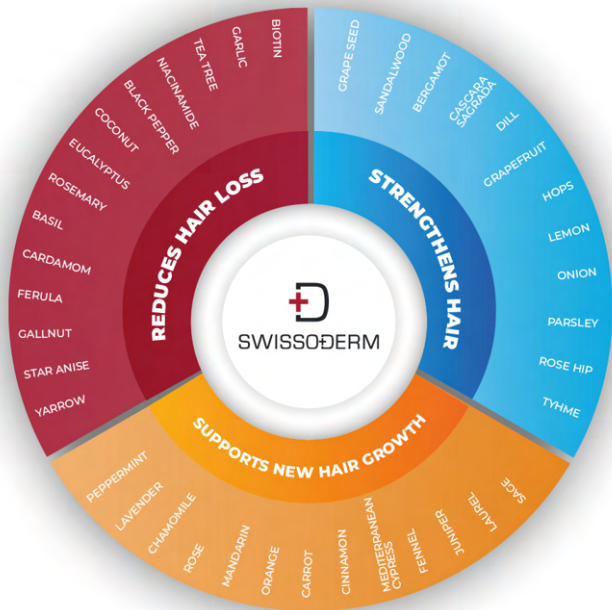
SWISSOĐERM

REDUCES HAIR LOSS

YARROW
STAR ANISE
GALLNUT
FERULA
CARDAMOM
BASIL
ROSEMARY
EUCALYPTUS
COCONUT
BLACK PEPPER
NIACINAMIDE
TEA TREE
GARLIC
BIOTIN

STRENGTHENS HAIR

GRAPE SEED
SANDALWOOD
BERGAMOT
CASCARA SAGRADA
DILL
GRAPEFRUIT
HOPS
LEMON
ONION
PARSLEY
ROSE HIP
TYHME

SUPPORTS NEW HAIR GROWTH

PEPPERMINT
LAVENDER
CHAMOMILE
ROSE
MANDARIN
ORANGE
CARROT
CINNAMON
MEDITERRANEAN CYPRESS
FENNEL
JUNIPER
LAUREL
SAGE